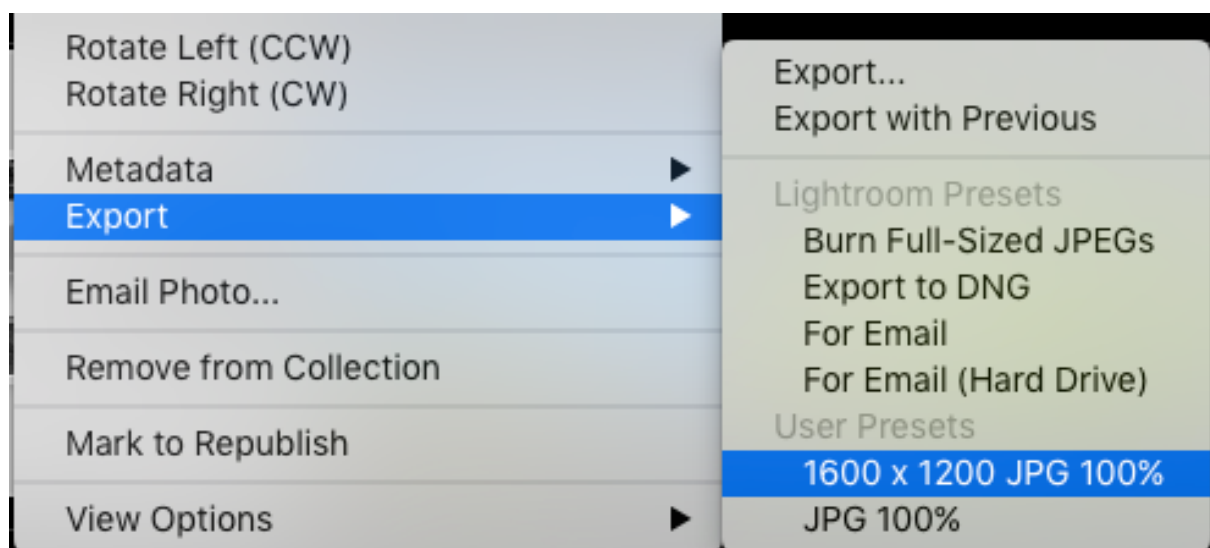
Rotate Left (CCW)
Rotate Right (CW)

Metadata
Export

Email Photo...

Remove from Collection

Mark to Republish

View Options

Export...
Export with Previous

Lightroom Presets
Burn Full-Sized JPEGs
Export to DNG
For Email
For Email (Hard Drive)
User Presets
1600 x 1200 JPG 100%
JPG 100%